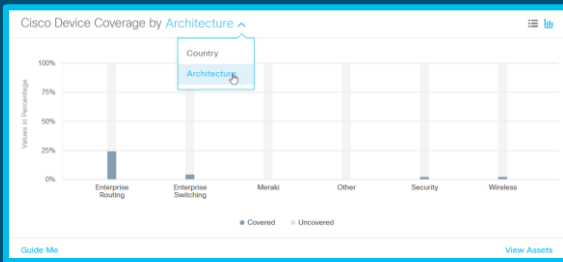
Cisco Device Coverage by Architecture

Country
Architecture

100%
75%
50%
25%
0%

Values in Percentage

Enterprise Routing
Enterprise Switching
Meraki
Other
Security
Wireless

Covered
Uncovered

Guide Me
View Assets